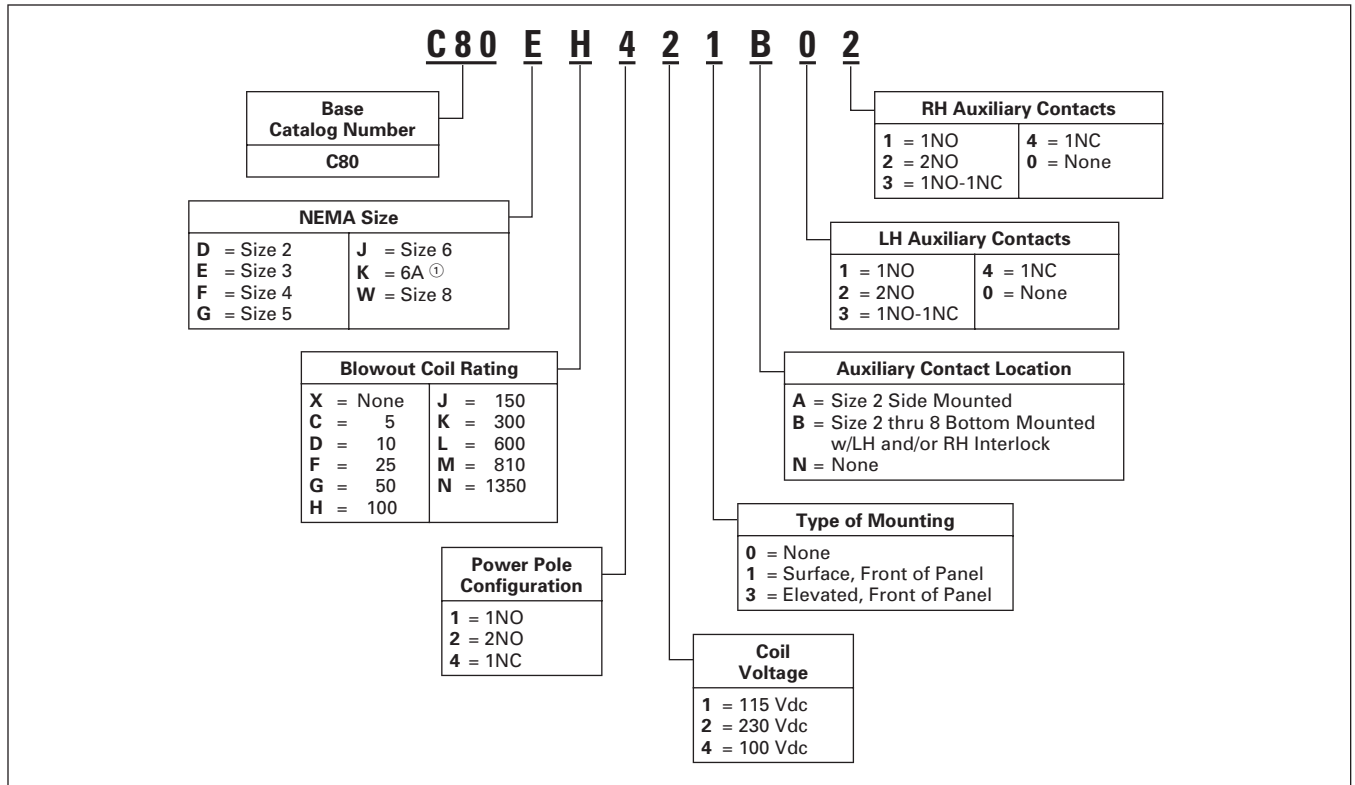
C80 E H 4 2 1 B 0 2

| Base Catalog Number |
|---|
| C80 |

| NEMA Size | |
|---|---|
| **D** = Size 2 | **J** = Size 6 |
| **E** = Size 3 | **K** = 6A ① |
| **F** = Size 4 | **W** = Size 8 |
| **G** = Size 5 | |

| Blowout Coil Rating | |
|---|---|
| **X** = None | **J** = 150 |
| **C** = 5 | **K** = 300 |
| **D** = 10 | **L** = 600 |
| **F** = 25 | **M** = 810 |
| **G** = 50 | **N** = 1350 |
| **H** = 100 | |

| Power Pole Configuration |
|---|
| **1** = 1NO |
| **2** = 2NO |
| **4** = 1NC |

| Coil Voltage |
|---|
| **1** = 115 Vdc |
| **2** = 230 Vdc |
| **4** = 100 Vdc |

| Type of Mounting |
|---|
| **0** = None |
| **1** = Surface, Front of Panel |
| **3** = Elevated, Front of Panel |

| Auxiliary Contact Location |
|---|
| **A** = Size 2 Side Mounted |
| **B** = Size 2 thru 8 Bottom Mounted w/LH and/or RH Interlock |
| **N** = None |

| LH Auxiliary Contacts | |
|---|---|
| **1** = 1NO | **4** = 1NC |
| **2** = 2NO | **0** = None |
| **3** = 1NO-1NC | |

| RH Auxiliary Contacts | |
|---|---|
| **1** = 1NO | **4** = 1NC |
| **2** = 2NO | **0** = None |
| **3** = 1NO-1NC | |